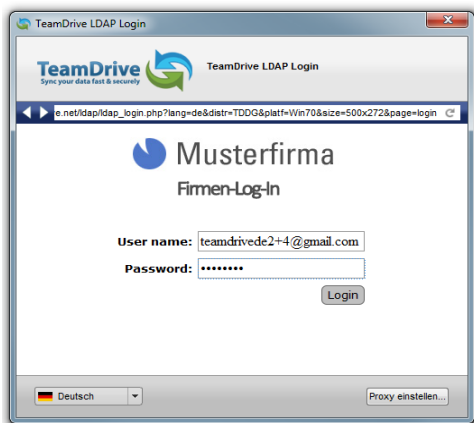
TeamDrive LDAP Login

TeamDrive
Sync your data fast & securely

TeamDrive LDAP Login

e.net/ldap/ldap_login.php?lang=de&distr=TDDG&platf=Win70&size=500x272&page=login

Musterfirma
Firmen-Log-In

User name: teamdrivede2+4@gmail.com
Password: ••••••••

Login

Deutsch

Proxy einstellen...